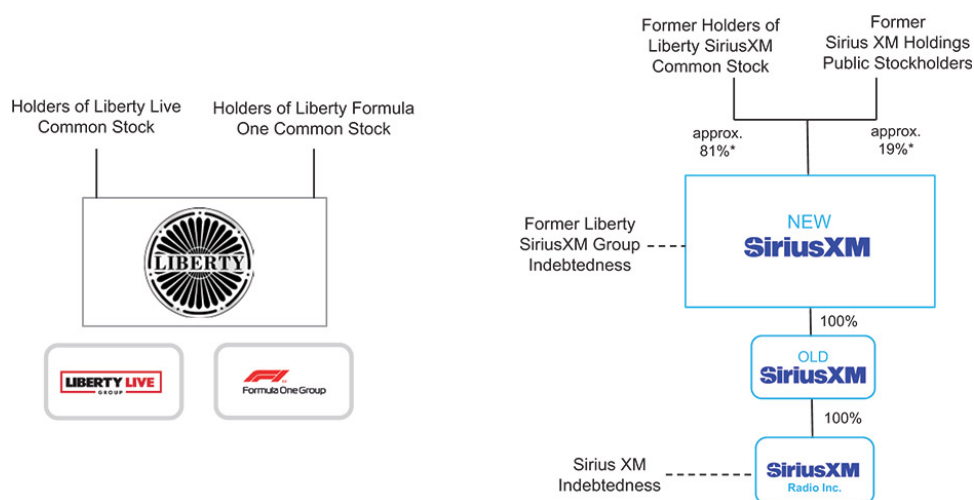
Holders of Liberty Live Common Stock

Holders of Liberty Formula One Common Stock

LIBERTY

LIBERTY LIVE GROUP

F1 Formula One Group

Former Holders of Liberty SiriusXM Common Stock

Former Sirius XM Holdings Public Stockholders

approx. 81%*

approx. 19%*

Former Liberty SiriusXM Group Indebtedness

NEW SiriusXM

100%

OLD SiriusXM

100%

Sirius XM Indebtedness

SiriusXM Radio Inc.